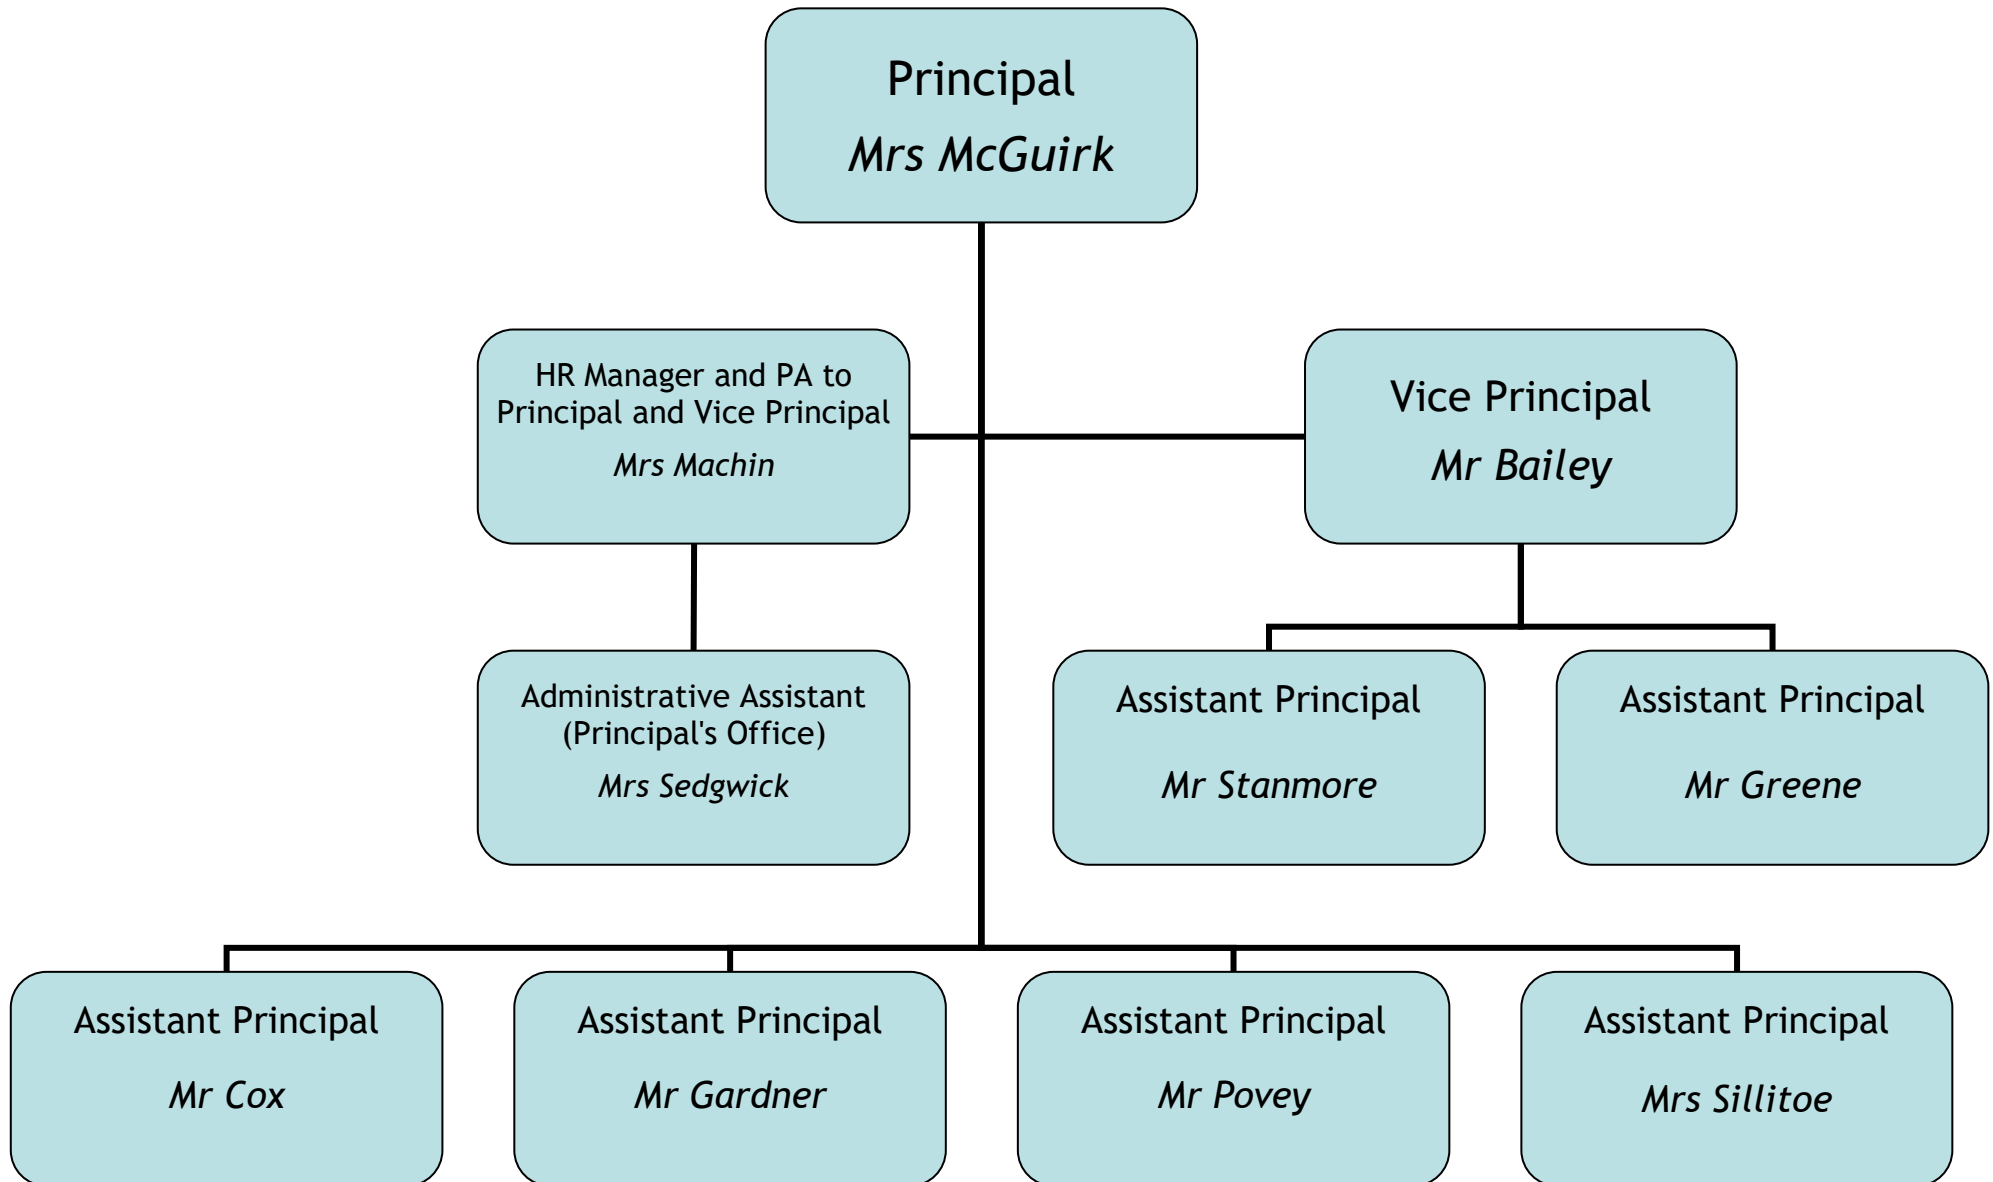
Principal
*Mrs McGuirk*

HR Manager and PA to Principal and Vice Principal
*Mrs Machin*

Vice Principal
*Mr Bailey*

Administrative Assistant (Principal's Office)
*Mrs Sedgwick*

Assistant Principal
*Mr Stanmore*

Assistant Principal
*Mr Greene*

Assistant Principal
*Mr Cox*

Assistant Principal
*Mr Gardner*

Assistant Principal
*Mr Povey*

Assistant Principal
*Mrs Sillitoe*